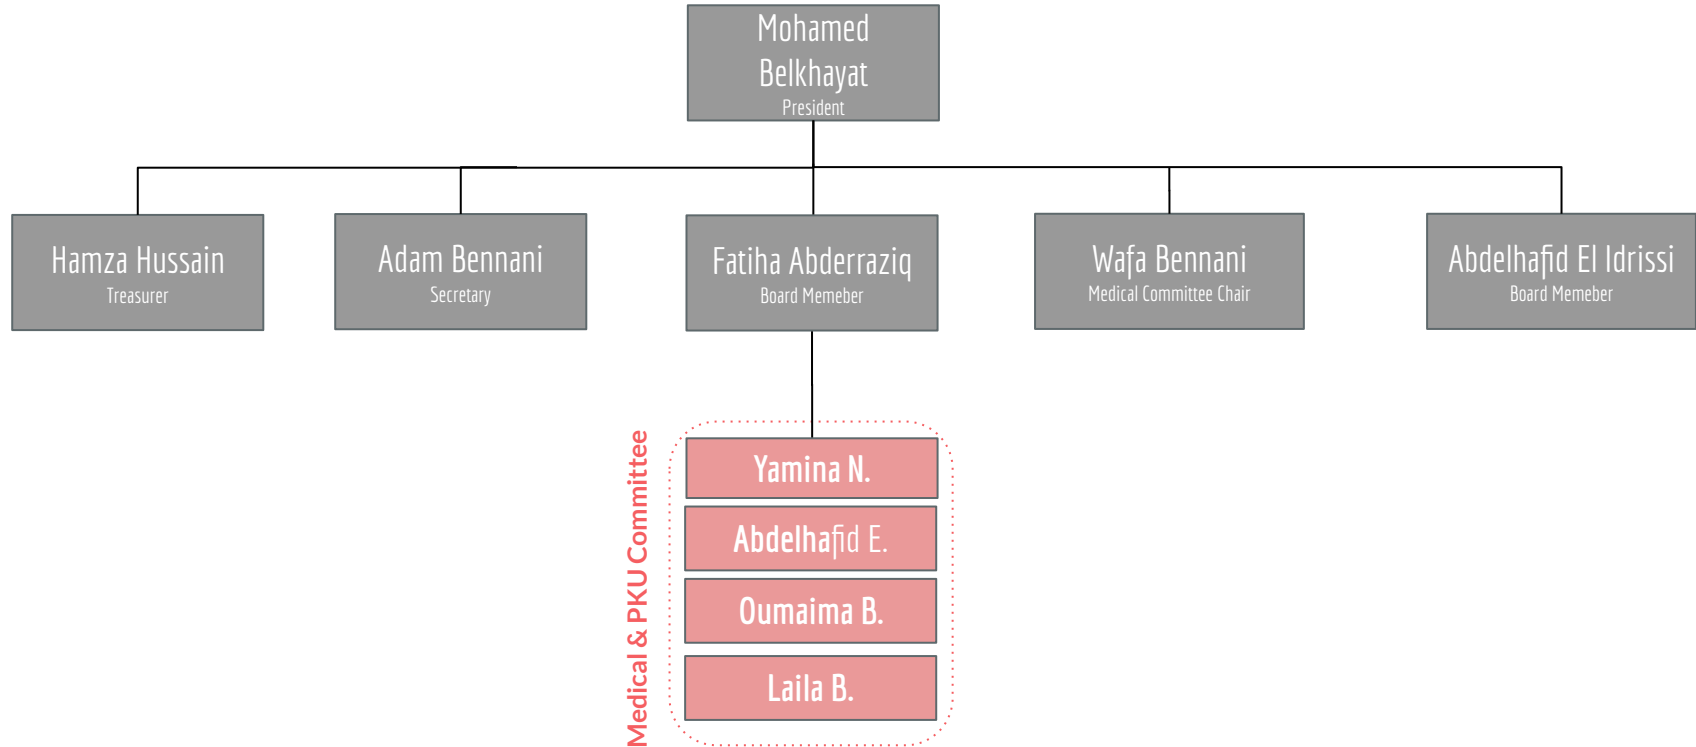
Mohamed Belkhayat
President

Hamza Hussain
Treasurer

Adam Bennani
Secretary

Fatiha Abderraziq
Board Memeber

Wafa Bennani
Medical Committee Chair

Abdelhafid El Idrissi
Board Memeber

Medical & PKU Committee

Yamina N.

Abdelhafid E.

Oumaima B.

Laila B.